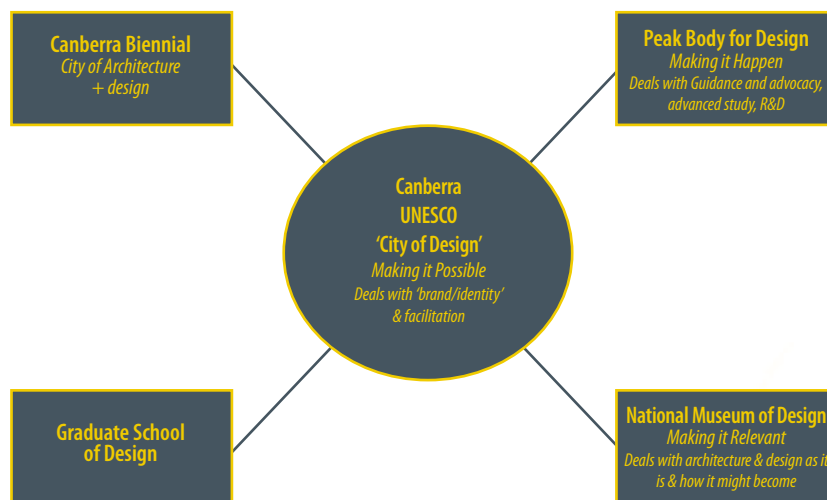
Canberra Biennial
City of Architecture + design

Peak Body for Design
Making it Happen
Deals with Guidance and advocacy, advanced study, R&D

Canberra
UNESCO
'City of Design'
Making it Possible
Deals with 'brand/identity' & facilitation

Graduate School of Design

National Museum of Design
Making it Relevant
Deals with architecture & design as it is & how it might become